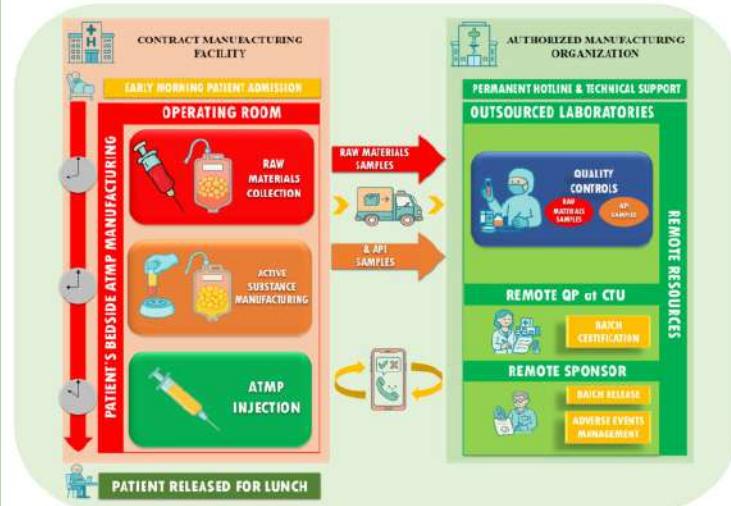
CONTRACT MANUFACTURING FACILITY

EARLY MORNING PATIENT ADMISSION

OPERATING ROOM

PATIENT'S BEDSIDE ATMP MANUFACTURING

RAW MATERIALS COLLECTION

ACTIVE SUBSTANCE MANUFACTURING

ATMP INJECTION

PATIENT RELEASED FOR LUNCH

RAW MATERIALS SAMPLES

& API SAMPLES

AUTHORIZED MANUFACTURING ORGANIZATION

PERMANENT HOTLINE & TECHNICAL SUPPORT

OUTSOURCED LABORATORIES

QUALITY CONTROLS

RAW MATERIALS SAMPLES

API SAMPLES

REMOTE RESOURCES

REMOTE QP at CTU

BATCH CERTIFICATION

REMOTE SPONSOR

BATCH RELEASE

ADVERSE EVENTS MANAGEMENT